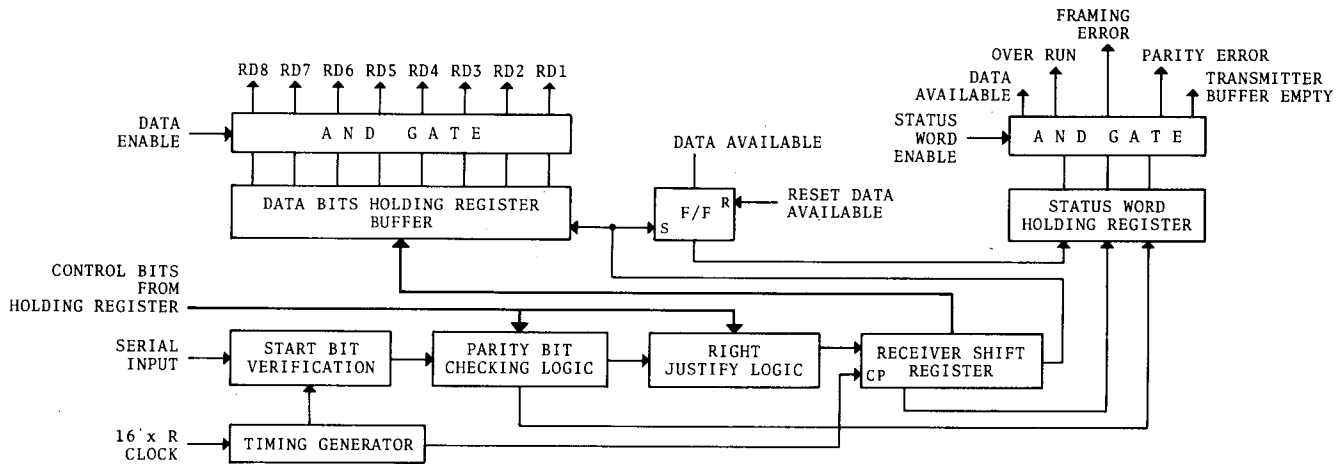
RD8 RD7 RD6 RD5 RD4 RD3 RD2 RD1

DATA ENABLE

A N D G A T E

DATA BITS HOLDING REGISTER BUFFER

DATA AVAILABLE

F/F

R

S

RESET DATA AVAILABLE

FRAMING ERROR

OVER RUN

PARITY ERROR

DATA AVAILABLE

TRANSMITTER BUFFER EMPTY

STATUS WORD ENABLE

A N D G A T E

STATUS WORD HOLDING REGISTER

CONTROL BITS FROM HOLDING REGISTER

SERIAL INPUT

START BIT VERIFICATION

PARITY BIT CHECKING LOGIC

RIGHT JUSTIFY LOGIC

RECEIVER SHIFT REGISTER

CP

16 x R CLOCK

TIMING GENERATOR